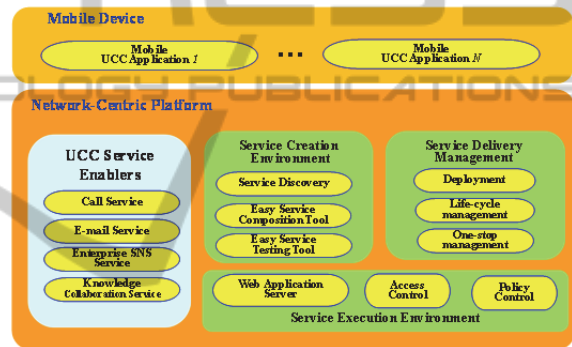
Mobile Device

Mobile UCC Application 1

...

Mobile UCC Application N

Network-Centric Platform

UCC Service Enablers

Call Service

E-mail Service

Enterprise SNS Service

Knowledge Collaboration Service

Service Creation Environment

Service Discovery

Easy Service Composition Tool

Easy Service Testing Tool

Service Delivery Management

Deployment

Life-cycle management

One-stop management

Web Application Server

Access Control

Policy Control

Service Execution Environment

LOGY PUBLICATIONS